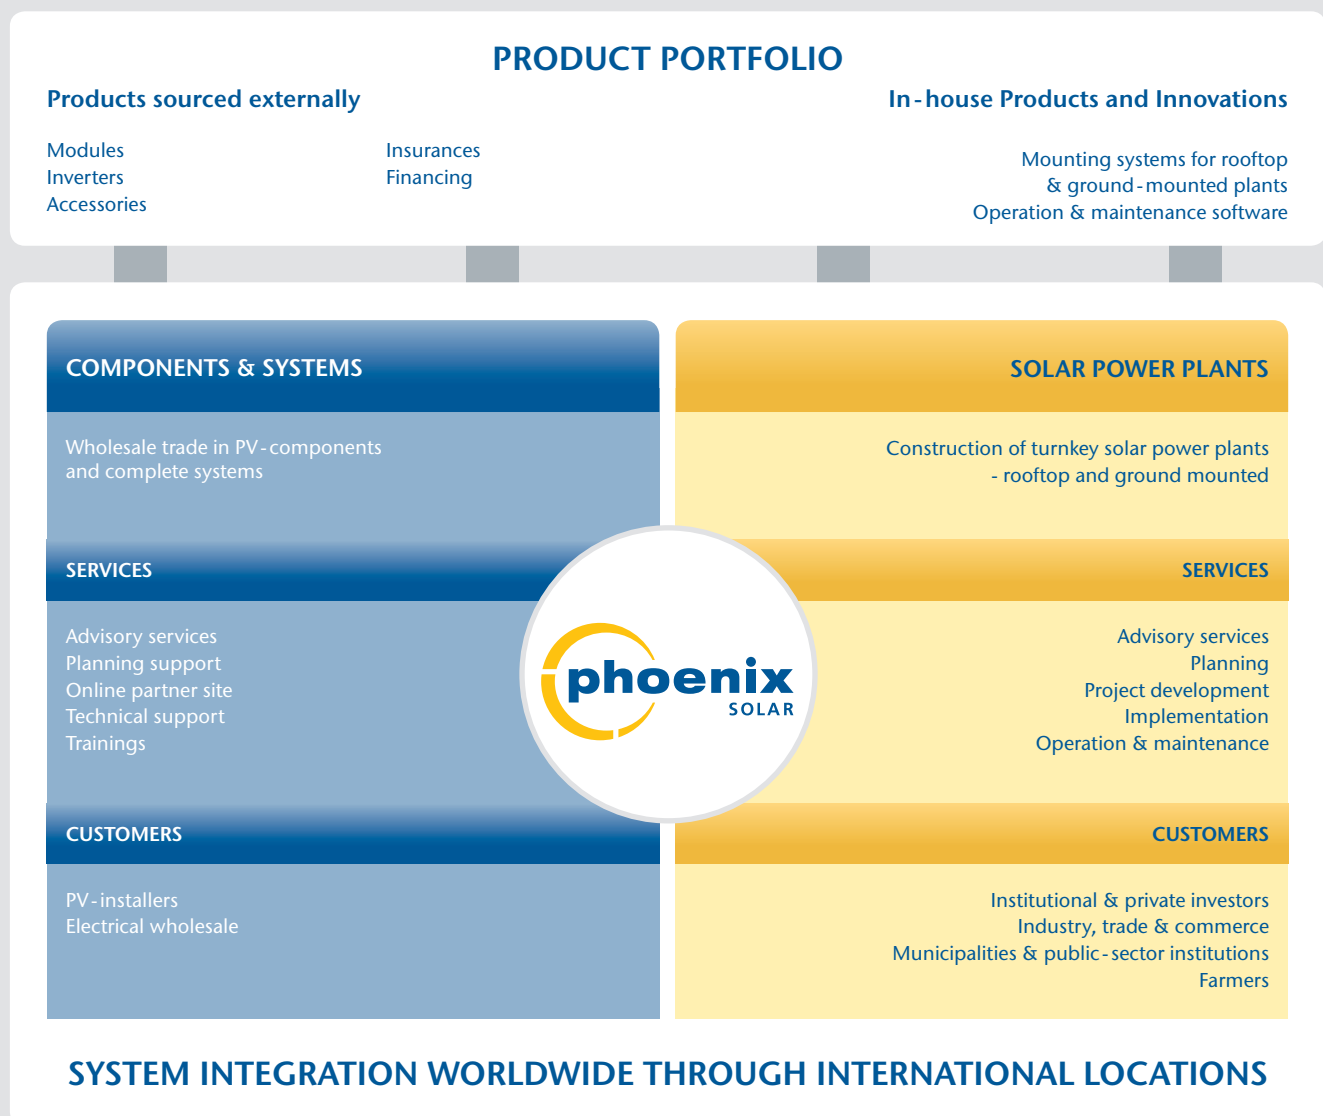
PRODUCT PORTFOLIO

Products sourced externally

Modules
Inverters
Accessories

Insurances
Financing

In-house Products and Innovations

Mounting systems for rooftop & ground-mounted plants
Operation & maintenance software

COMPONENTS & SYSTEMS

Wholesale trade in PV-components and complete systems

SERVICES

Advisory services
Planning support
Online partner site
Technical support
Trainings

CUSTOMERS

PV-installers
Electrical wholesale

SOLAR POWER PLANTS

Construction of turnkey solar power plants - rooftop and ground mounted

SERVICES

Advisory services
Planning
Project development
Implementation
Operation & maintenance

CUSTOMERS

Institutional & private investors
Industry, trade & commerce
Municipalities & public-sector institutions
Farmers

phoenix SOLAR

SYSTEM INTEGRATION WORLDWIDE THROUGH INTERNATIONAL LOCATIONS